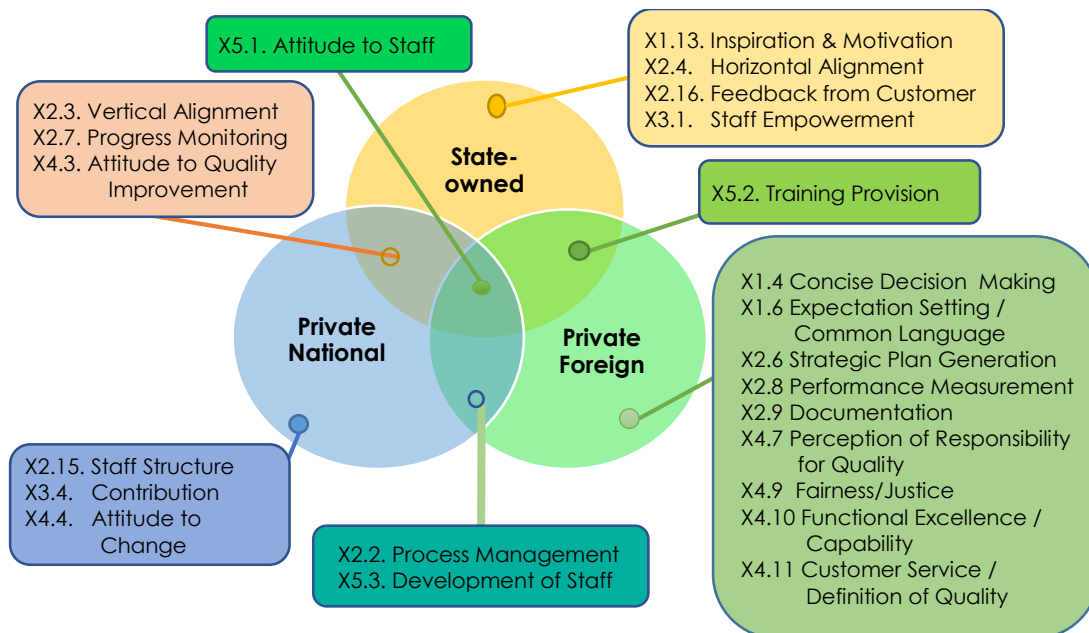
X5.1. Attitude to Staff

X1.13. Inspiration & Motivation
X2.4. Horizontal Alignment
X2.16. Feedback from Customer
X3.1. Staff Empowerment

X2.3. Vertical Alignment
X2.7. Progress Monitoring
X4.3. Attitude to Quality Improvement

State-owned

X5.2. Training Provision

Private National

Private Foreign

X1.4 Concise Decision Making
X1.6 Expectation Setting / Common Language
X2.6 Strategic Plan Generation
X2.8 Performance Measurement
X2.9 Documentation
X4.7 Perception of Responsibility for Quality
X4.9 Fairness/Justice
X4.10 Functional Excellence / Capability
X4.11 Customer Service / Definition of Quality

X2.15. Staff Structure
X3.4. Contribution
X4.4. Attitude to Change

X2.2. Process Management
X5.3. Development of Staff